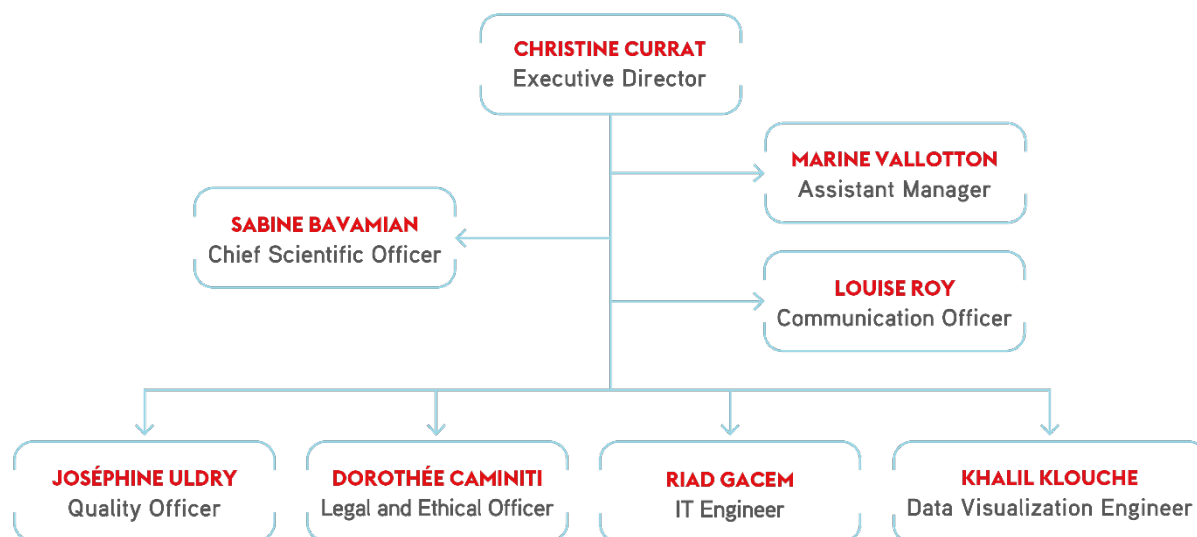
CHRISTINE CURRAT
Executive Director

MARINE VALLOTTON
Assistant Manager

SABINE BAVAMIAN
Chief Scientific Officer

LOUISE ROY
Communication Officer

JOSÉPHINE ULDRY
Quality Officer

DOROTHÉE CAMINITI
Legal and Ethical Officer

RIAD GACEM
IT Engineer

KHALIL KLOUCHE
Data Visualization Engineer